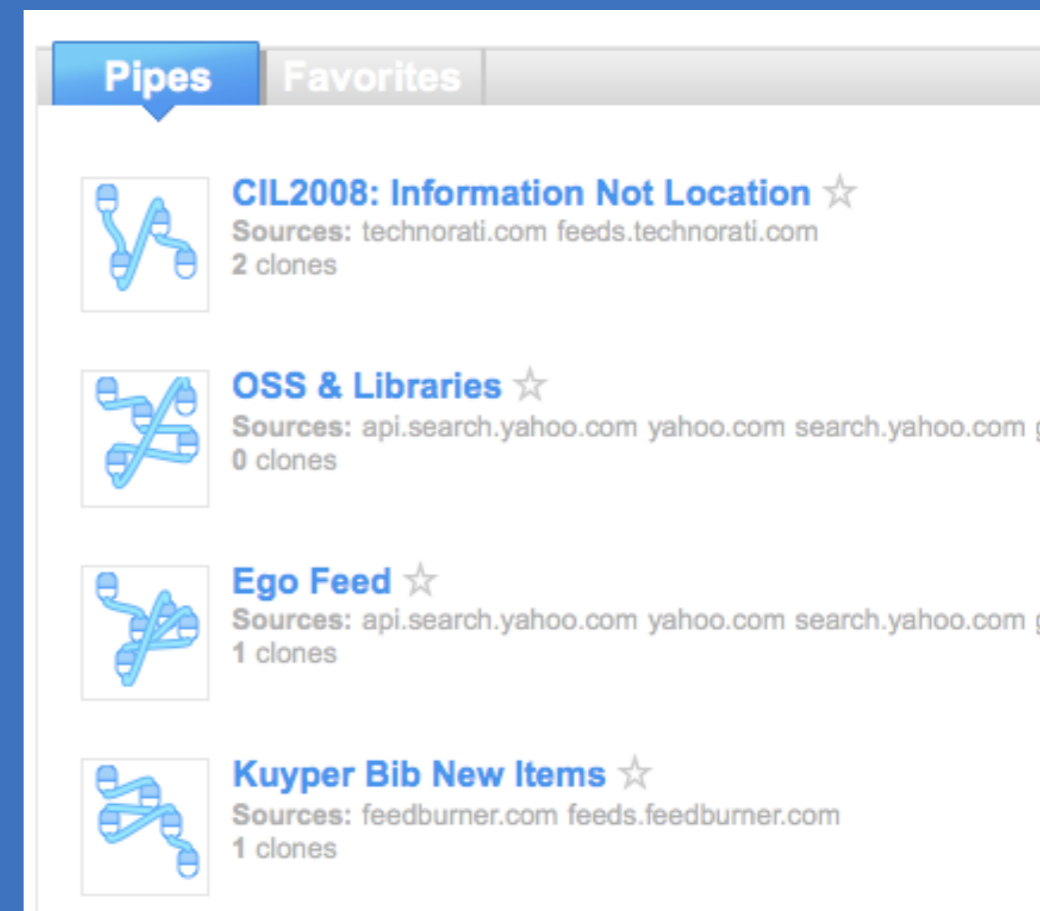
Pipes Favorites

CIL2008: Information Not Location ☆
Sources: technorati.com feeds.technorati.com
2 clones

OSS & Libraries ☆
Sources: api.search.yahoo.com yahoo.com search.yahoo.com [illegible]
0 clones

Ego Feed ☆
Sources: api.search.yahoo.com yahoo.com search.yahoo.com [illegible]
1 clones

Kuyper Bib New Items ☆
Sources: feedburner.com feeds.feedburner.com
1 clones